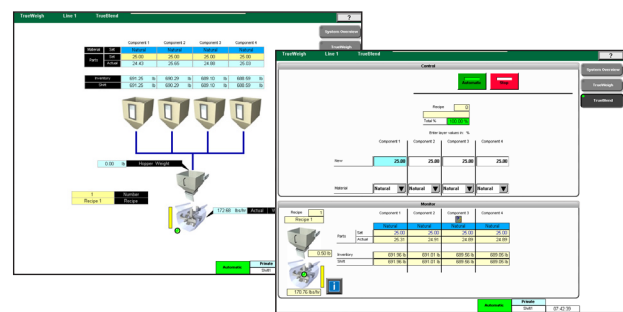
TrueWeigh Line 1 TrueBlend ?

Systems Overview

TrueWeigh

| | | Component 1 | Component 2 | Component 3 | Component 4 |
|---|---|---|---|---|---|
| Material | | Natural | Natural | Natural | Natural |
| Parts | Set | 25.00 | 25.00 | 25.00 | 25.00 |
| | Actual | 24.43 | 25.65 | 24.98 | 25.03 |

| Inventory | 691.26 lb | 690.29 lb | 689.10 lb | 689.69 lb |
|---|---|---|---|---|
| Shift | 691.25 lb | 690.29 lb | 689.10 lb | 689.69 lb |

0.00 lb Hopper Weight

1 Number
Recipe 1 Recipe

172.68 lbs/hr Actual

Automatic Private Shift

TrueWeigh Line 1 TrueBlend ?

Systems Overview

TrueWeigh

TrueBlend

Control

Recipe 0

Total % 100.00 %

Enter layer values in: %

| | Component 1 | Component 2 | Component 3 | Component 4 |
|---|---|---|---|---|
| New | 25.00 | 25.00 | 25.00 | 25.00 |
| Material | Natural | Natural | Natural | Natural |

Monitor

Recipe 1
Recipe 1

| | | Component 1 | Component 2 | Component 3 | Component 4 |
|---|---|---|---|---|---|
| | | Natural | Natural | Natural | Natural |
| Parts | Set | 25.00 | 25.00 | 25.00 | 25.00 |
| | Actual | 25.31 | 24.91 | 24.89 | 24.89 |
| Inventory | | 691.90 lb | 691.01 lb | 689.66 lb | 689.95 lb |
| Shift | | 691.90 lb | 691.01 lb | 689.66 lb | 689.95 lb |

0.00 lb

170.76 lbs/hr

Automatic Private Shift 07:42:39